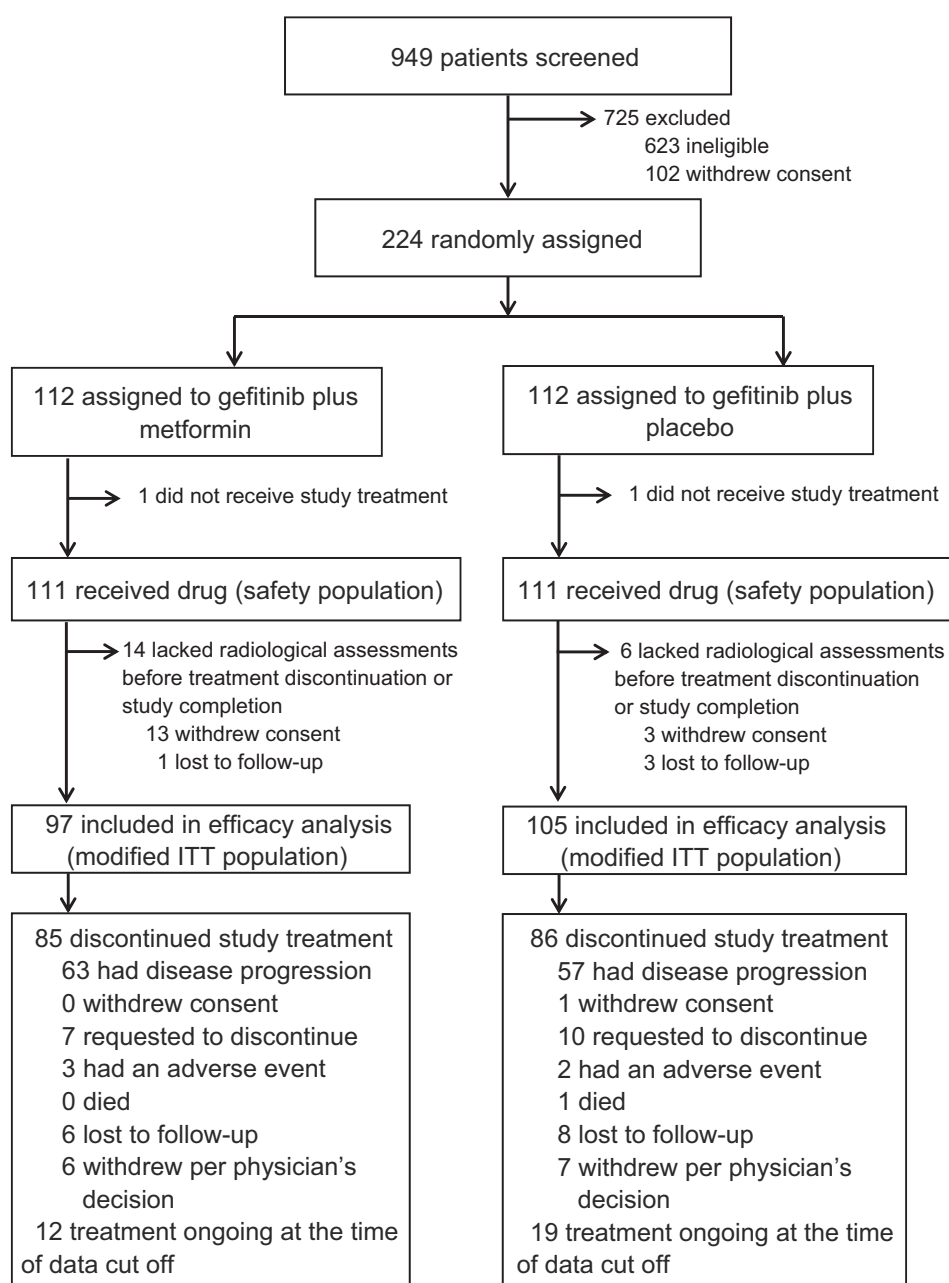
949 patients screened

725 excluded
623 ineligible
102 withdrew consent

224 randomly assigned

112 assigned to gefitinib plus metformin

1 did not receive study treatment

111 received drug (safety population)

14 lacked radiological assessments before treatment discontinuation or study completion
13 withdrew consent
1 lost to follow-up

97 included in efficacy analysis (modified ITT population)

85 discontinued study treatment
63 had disease progression
0 withdrew consent
7 requested to discontinue
3 had an adverse event
0 died
6 lost to follow-up
6 withdrew per physician's decision
12 treatment ongoing at the time of data cut off

112 assigned to gefitinib plus placebo

1 did not receive study treatment

111 received drug (safety population)

6 lacked radiological assessments before treatment discontinuation or study completion
3 withdrew consent
3 lost to follow-up

105 included in efficacy analysis (modified ITT population)

86 discontinued study treatment
57 had disease progression
1 withdrew consent
10 requested to discontinue
2 had an adverse event
1 died
8 lost to follow-up
7 withdrew per physician's decision
19 treatment ongoing at the time of data cut off